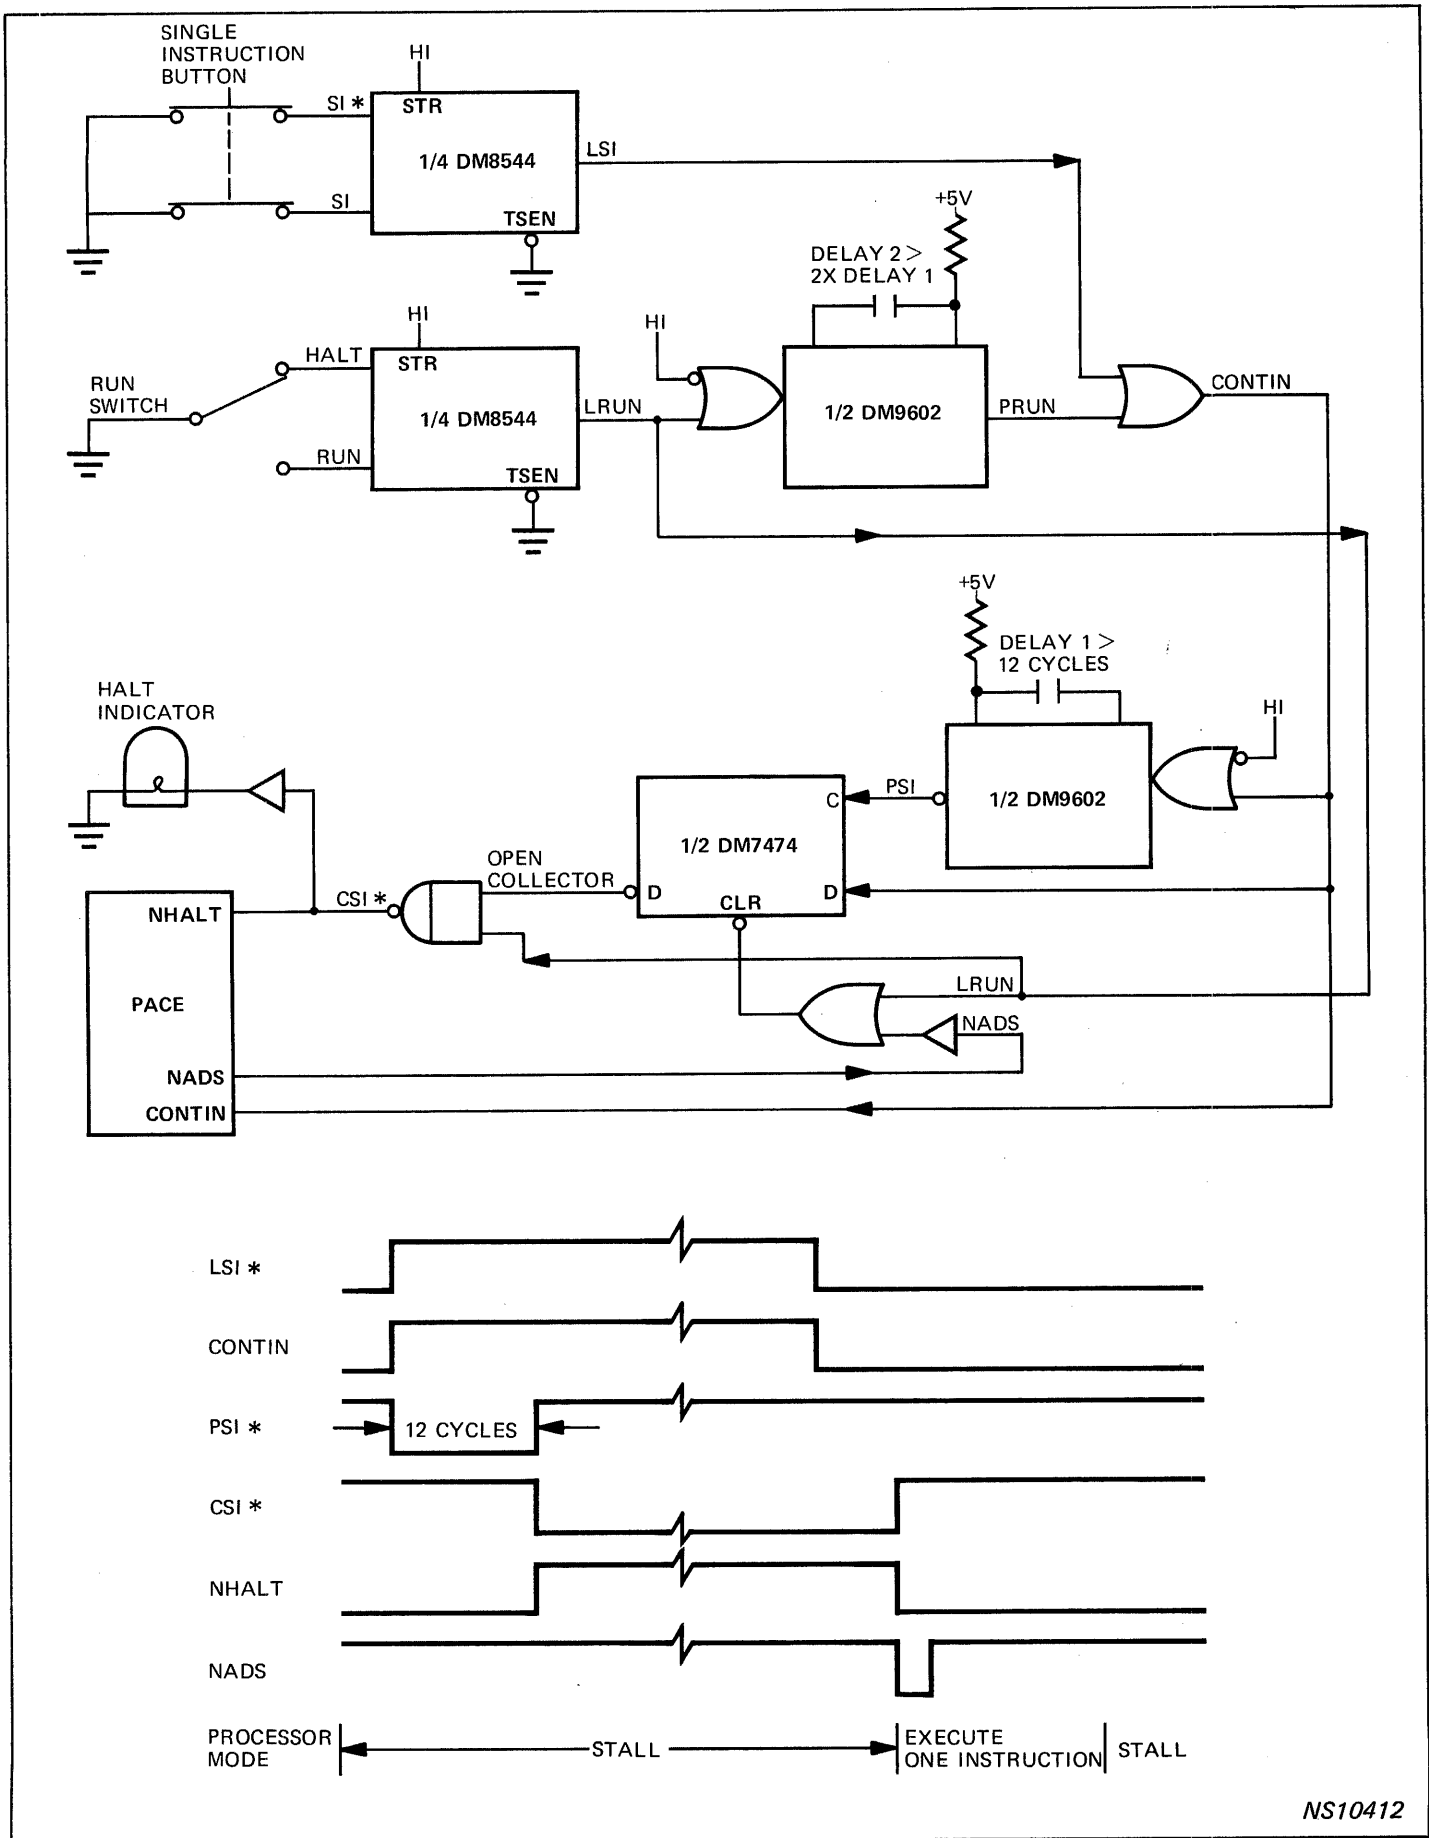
SINGLE INSTRUCTION BUTTON

SI *

HI

STR

1/4 DM8544

LSI

SI

TSEN

+5V

DELAY 2 > 2X DELAY 1

HI

HALT

STR

HI

RUN SWITCH

1/4 DM8544

LRUN

1/2 DM9602

PRUN

CONTIN

RUN

TSEN

+5V

DELAY 1 > 12 CYCLES

HALT INDICATOR

HI

PSI

C

1/2 DM9602

1/2 DM7474

OPEN COLLECTOR

CSI *

D

CLR

D

NHALT

LRUN

PACE

NADS

NADS

CONTIN

LSI *

CONTIN

PSI *

12 CYCLES

CSI *

NHALT

NADS

PROCESSOR MODE

STALL

EXECUTE ONE INSTRUCTION

STALL

NS10412